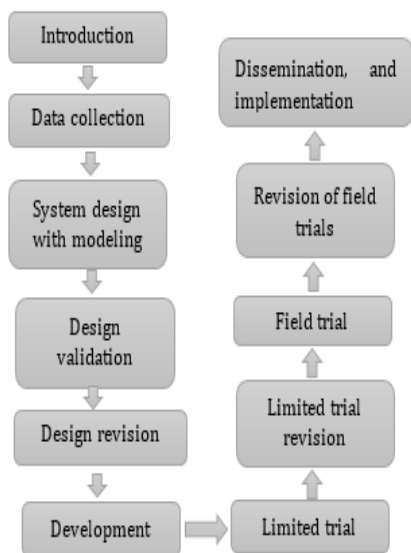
Introduction

Data collection

System design with modeling

Design validation

Design revision

Development

Limited trial

Limited trial revision

Field trial

Revision of field trials

Dissemination, and implementation